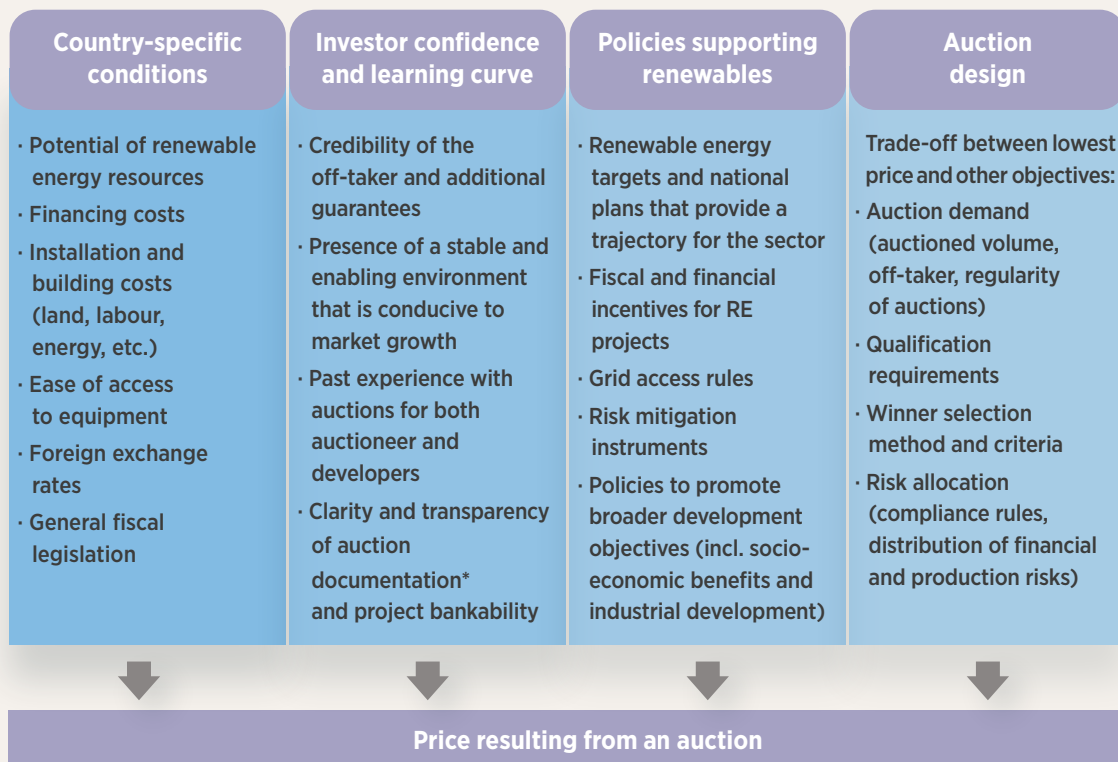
Country-specific conditions

· Potential of renewable energy resources
· Financing costs
· Installation and building costs (land, labour, energy, etc.)
· Ease of access to equipment
· Foreign exchange rates
· General fiscal legislation

Investor confidence and learning curve

· Credibility of the off-taker and additional guarantees
· Presence of a stable and enabling environment that is conducive to market growth
· Past experience with auctions for both auctioneer and developers
· Clarity and transparency of auction documentation* and project bankability

Policies supporting renewables

· Renewable energy targets and national plans that provide a trajectory for the sector
· Fiscal and financial incentives for RE projects
· Grid access rules
· Risk mitigation instruments
· Policies to promote broader development objectives (incl. socio-economic benefits and industrial development)

Auction design

Trade-off between lowest price and other objectives:
· Auction demand (auctioned volume, off-taker, regularity of auctions)
· Qualification requirements
· Winner selection method and criteria
· Risk allocation (compliance rules, distribution of financial and production risks)

Price resulting from an auction